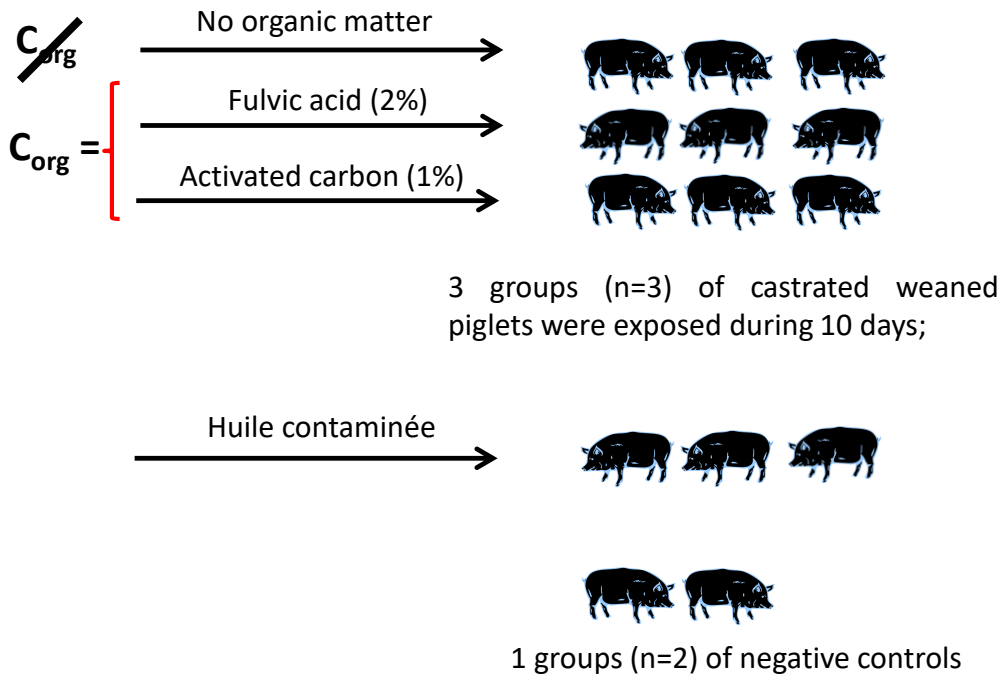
$C_{org}$

No organic matter

$C_{org}$ =

Fulvic acid (2%)

Activated carbon (1%)

3 groups (n=3) of castrated weaned piglets were exposed during 10 days;

Huile contaminée

1 groups (n=2) of negative controls